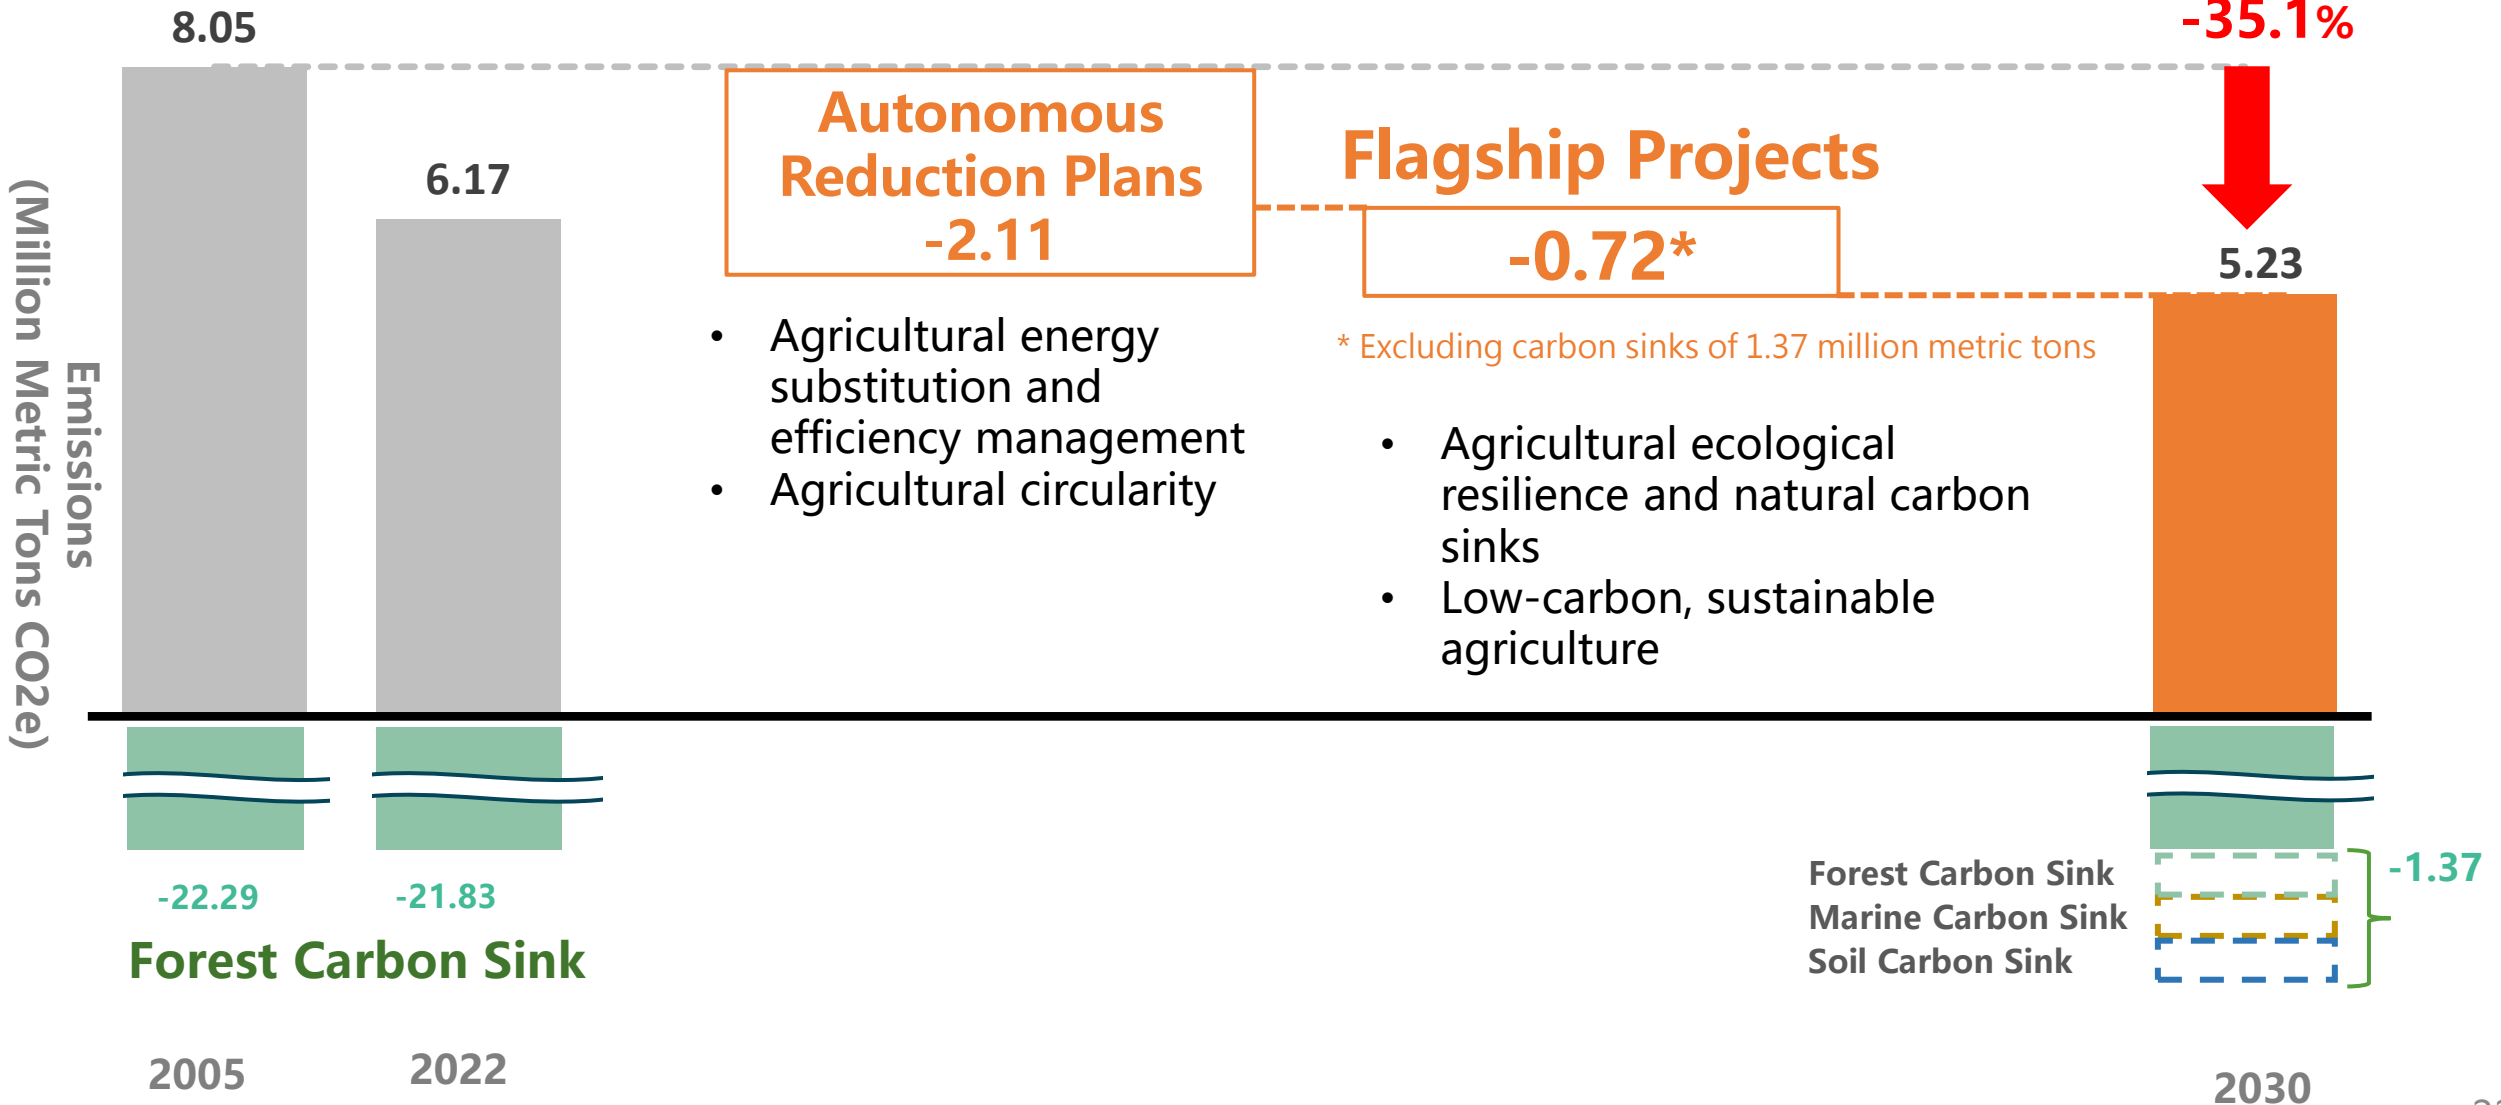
Emissions
(Million Metric Tons CO2e)

8.05

6.17

Autonomous Reduction Plans
-2.11

Flagship Projects
-0.72*

-35.1%

5.23

* Excluding carbon sinks of 1.37 million metric tons

• Agricultural energy substitution and efficiency management
• Agricultural circularity

• Agricultural ecological resilience and natural carbon sinks
• Low-carbon, sustainable agriculture

-22.29

-21.83

Forest Carbon Sink

Forest Carbon Sink
Marine Carbon Sink
Soil Carbon Sink

-1.37

2005

2022

2030